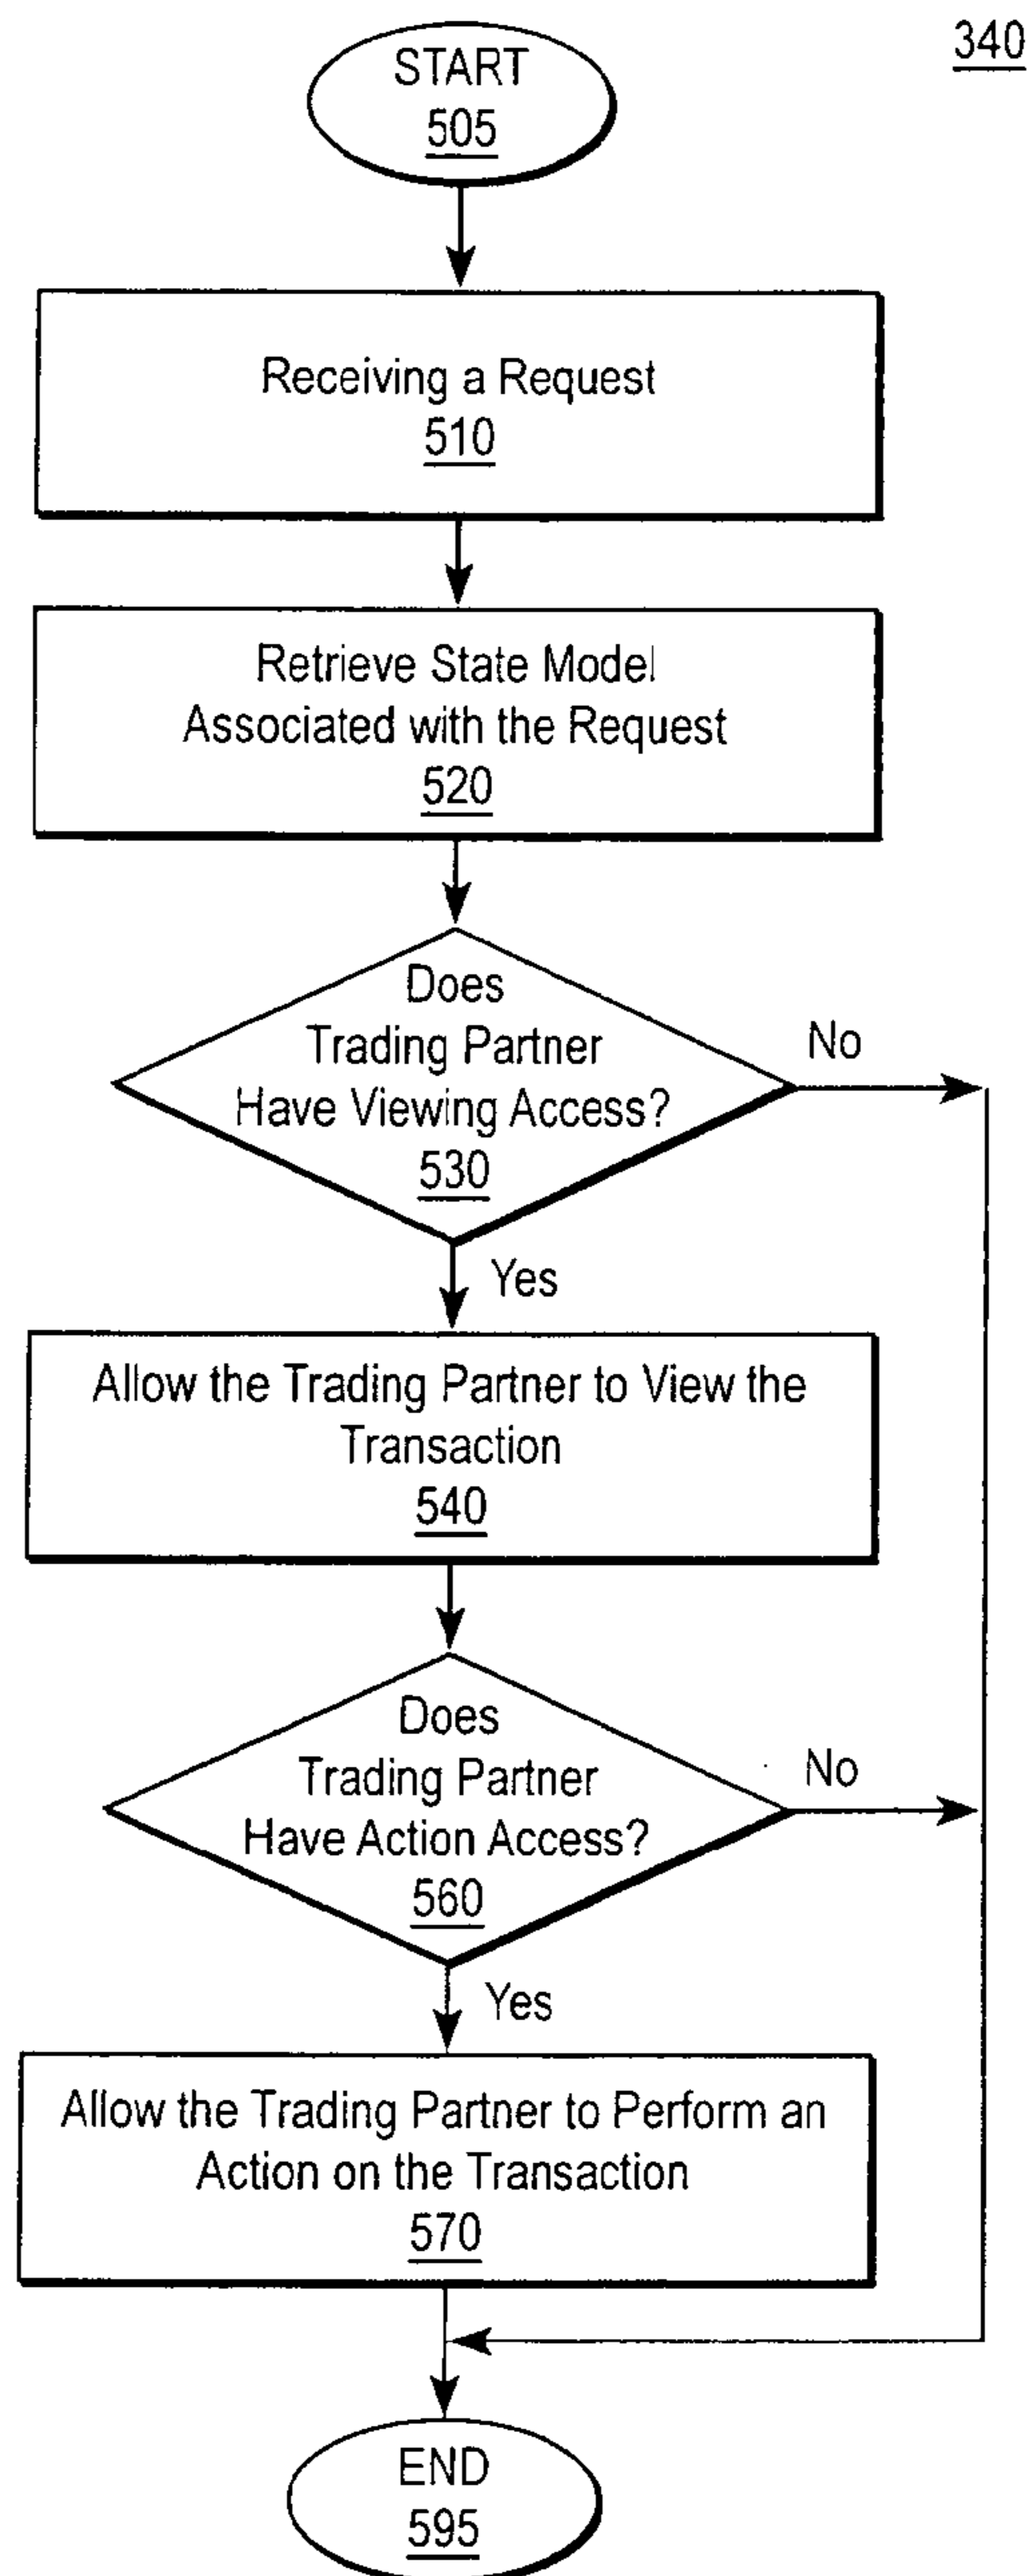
340

START
505

Receiving a Request
510

Retrieve State Model Associated with the Request
520

Does Trading Partner Have Viewing Access?
530

No

Yes

Allow the Trading Partner to View the Transaction
540

Does Trading Partner Have Action Access?
560

No

Yes

Allow the Trading Partner to Perform an Action on the Transaction
570

END
595